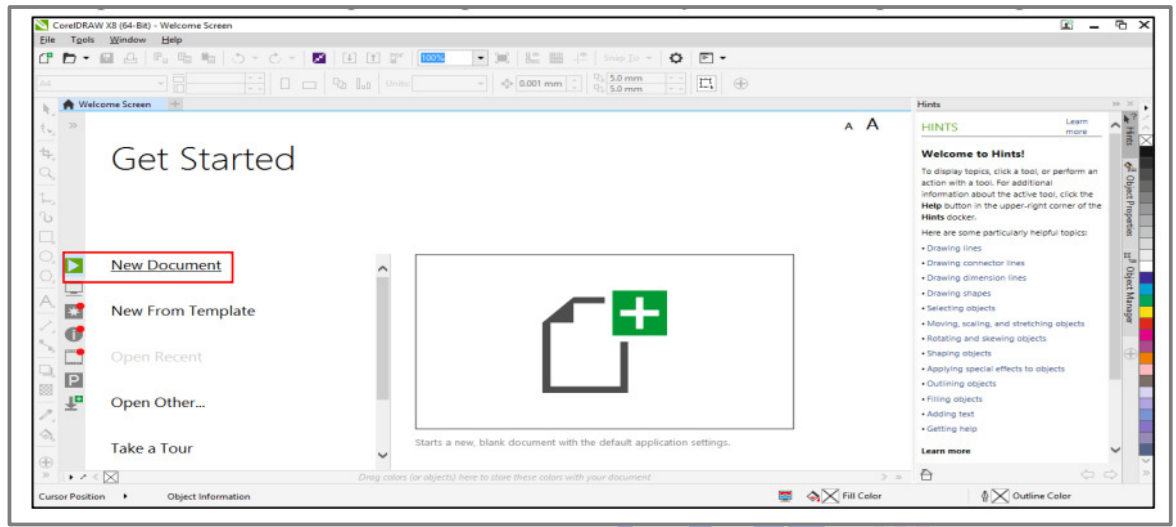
CorelDRAW X8 (64-Bit) - Welcome Screen

File Tools Window Help

100%

Snap To

A4

Units:

0.001 mm

5.0 mm
5.0 mm

Welcome Screen

A A

Get Started

New Document

New From Template

Open Recent

Open Other...

Take a Tour

Starts a new, blank document with the default application settings.

Drag colors (or objects) here to store these colors with your document

Hints

HINTS

Learn more

Welcome to Hints!

To display topics, click a tool, or perform an action with a tool. For additional information about the active tool, click the **Help** button in the upper-right corner of the **Hints** docker.

Here are some particularly helpful topics:

• Drawing lines
• Drawing connector lines
• Drawing dimension lines
• Drawing shapes
• Selecting objects
• Moving, scaling, and stretching objects
• Rotating and skewing objects
• Shaping objects
• Applying special effects to objects
• Outlining objects
• Filling objects
• Adding text
• Getting help

Learn more

Hints

Object Properties

Object Manager

Cursor Position

Object Information

Fill Color

Outline Color